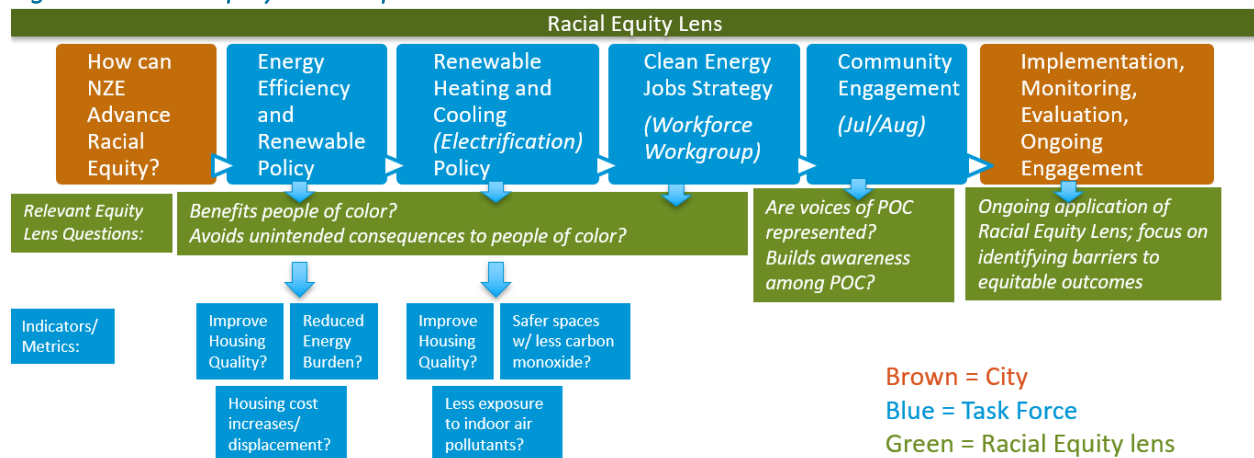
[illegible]

Racial Equity Lens

How can NZE Advance Racial Equity?

Energy Efficiency and Renewable Policy

Renewable Heating and Cooling *(Electrification)* Policy

Clean Energy Jobs Strategy

*(Workforce Workgroup)*

Community Engagement

*(Jul/Aug)*

Implementation, Monitoring, Evaluation, Ongoing Engagement

*Relevant Equity Lens Questions:*

*Benefits people of color?*
*Avoids unintended consequences to people of color?*

*Are voices of POC represented?*
*Builds awareness among POC?*

*Ongoing application of Racial Equity Lens; focus on identifying barriers to equitable outcomes*

Indicators/ Metrics:

Improve Housing Quality?

Reduced Energy Burden?

Housing cost increases/ displacement?

Improve Housing Quality?

Safer spaces w/ less carbon monoxide?

Less exposure to indoor air pollutants?

Brown = City
Blue = Task Force
Green = Racial Equity lens